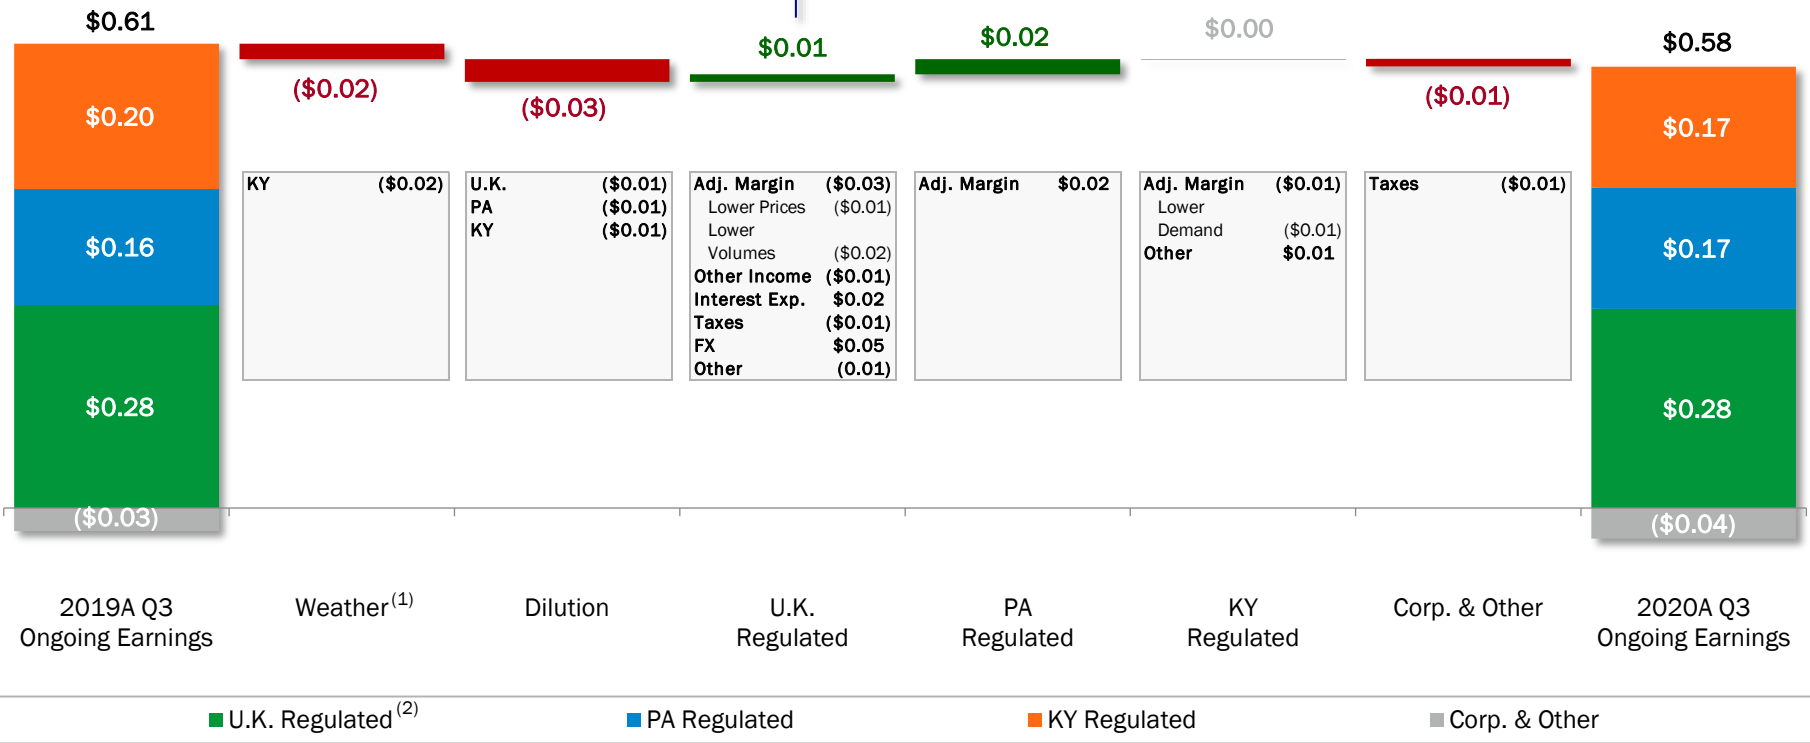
$0.61

$0.20

$0.16

$0.28

($0.03)

($0.02)

($0.03)

$0.01

$0.02

$0.00

($0.01)

$0.58

$0.17

$0.17

$0.28

($0.04)

| KY | ($0.02) |
|---|---|

| U.K. | ($0.01) |
|---|---|
| PA | ($0.01) |
| KY | ($0.01) |

| Adj. Margin | ($0.03) |
|---|---|
| Lower Prices | ($0.01) |
| Lower Volumes | ($0.02) |
| Other Income | ($0.01) |
| Interest Exp. | $0.02 |
| Taxes | ($0.01) |
| FX | $0.05 |
| Other | (0.01) |

| Adj. Margin | $0.02 |
|---|---|

| Adj. Margin | ($0.01) |
|---|---|
| Lower Demand | ($0.01) |
| Other | $0.01 |

| Taxes | ($0.01) |
|---|---|

2019A Q3 Ongoing Earnings

Weather$^{(1)}$

Dilution

U.K. Regulated

PA Regulated

KY Regulated

Corp. & Other

2020A Q3 Ongoing Earnings

U.K. Regulated$^{(2)}$ PA Regulated KY Regulated Corp. & Other